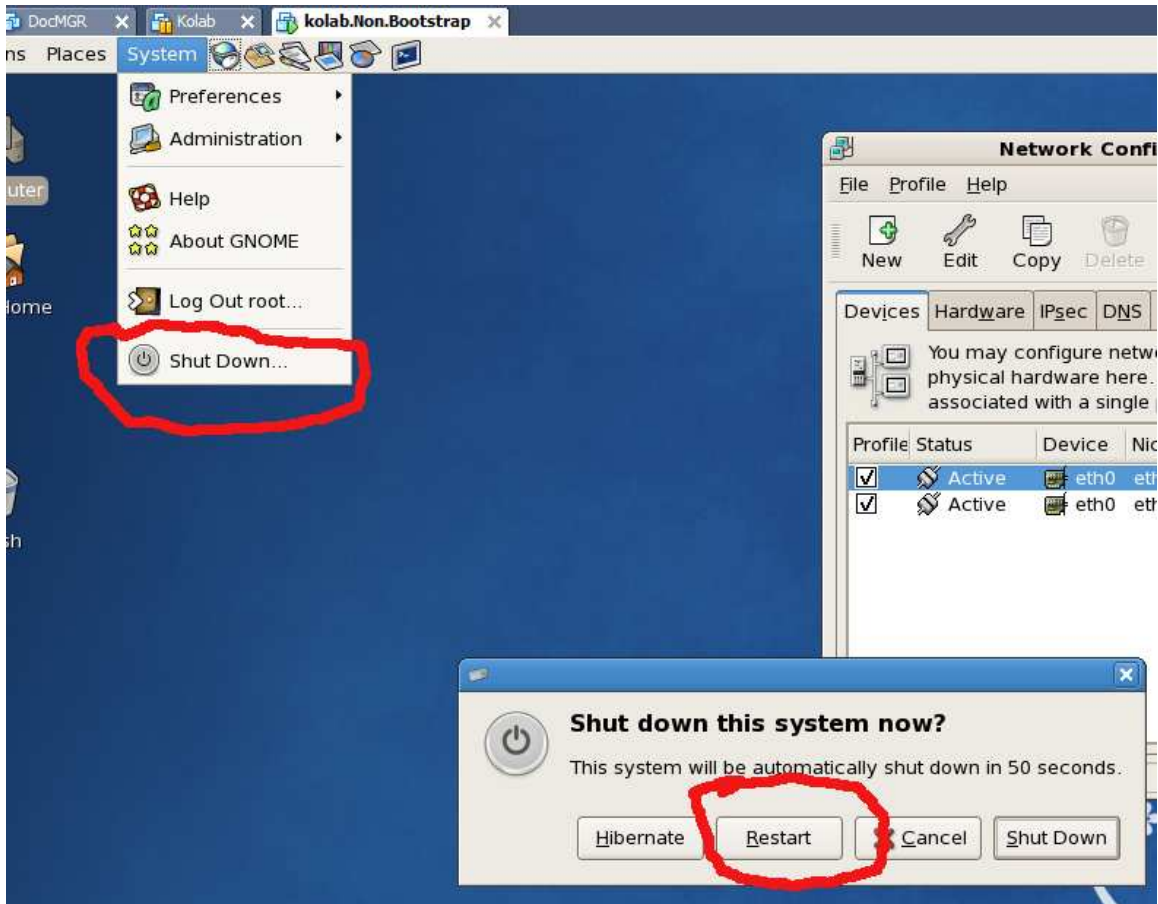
DocMGR
Kolab
kolab.Non.Bootstrap

ns Places System

Preferences
Administration
Help
About GNOME
Log Out root...
Shut Down...

uter
Home
sh

Network Confi
File Profile Help
New Edit Copy Delete
Devices Hardware IPsec DNS
You may configure netwo
physical hardware here.
associated with a single

| Profile | Status | Device | Nic |
|---|---|---|---|
| ☑ | Active | eth0 | eth |
| ☑ | Active | eth0 | eth |

Shut down this system now?
This system will be automatically shut down in 50 seconds.
Hibernate
Restart
Cancel
Shut Down